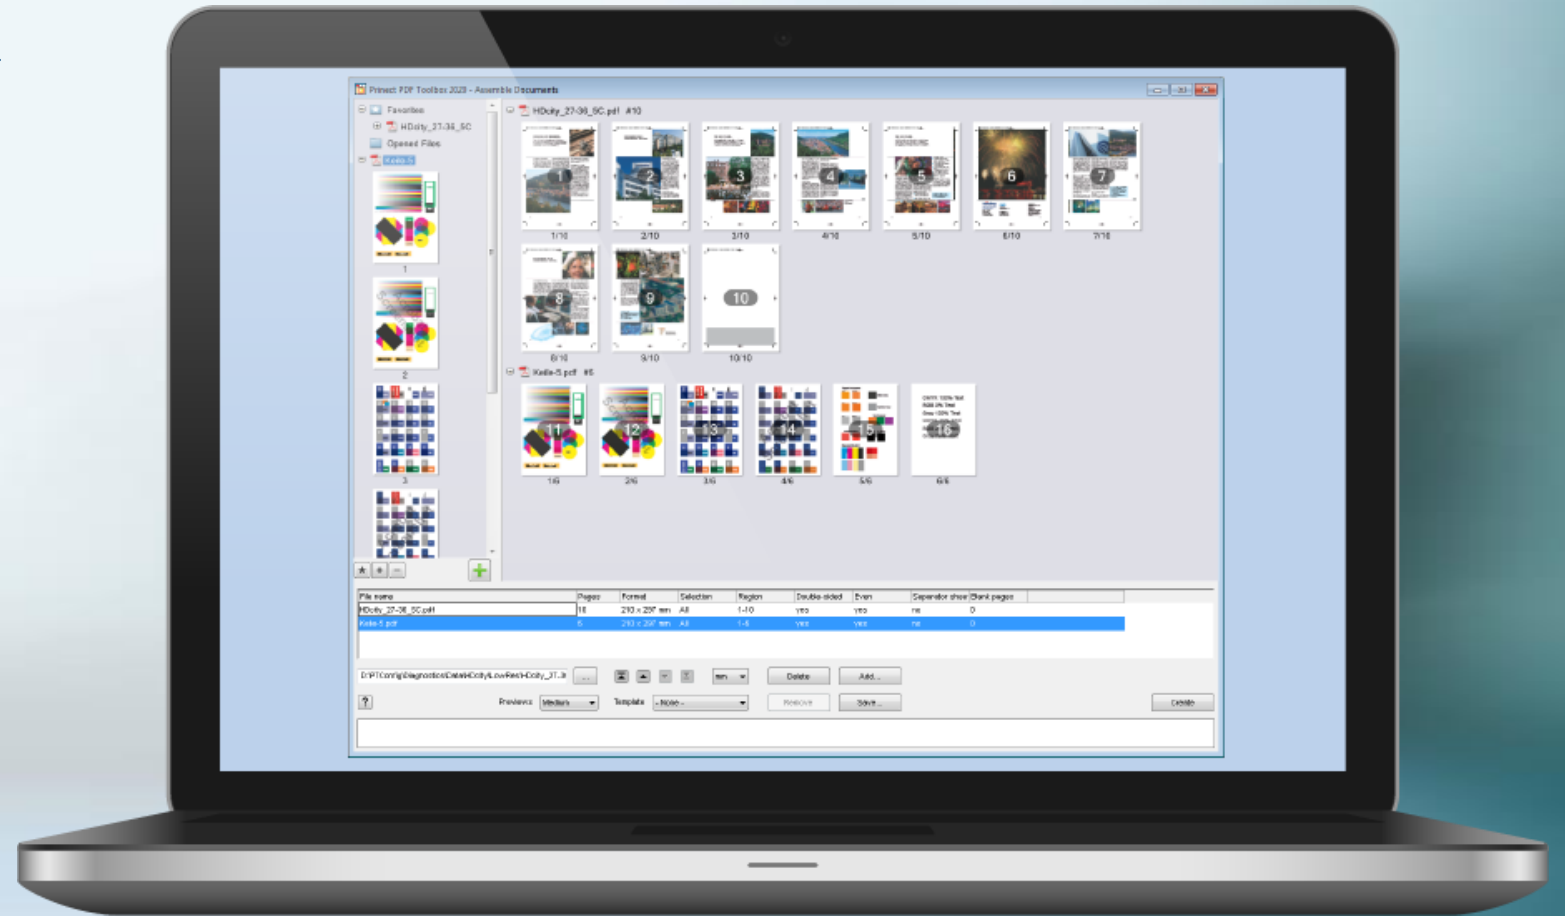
Prinect PDF Toolbox 2020 - Assemble Documents

Favorites
HDcity_27-36_SC
Opened Files
Keile-5

1
2
3

HDcity_27-36_SC.pdf #10

1
1/10
2
2/10
3
3/10
4
4/10
5
5/10
6
6/10
7
7/10
8
8/10
9
9/10
10
10/10

Keile-5.pdf #6

11
1/6
12
2/6
13
3/6
14
4/6
15
5/6
16
6/6

| File name | Pages | Format | Selection | Region | Double-sided | Even | Separator sheet | Blank pages |
|---|---|---|---|---|---|---|---|---|
| HDcity_27-36_SC.pdf | 10 | 210 x 297 mm | All | 1-10 | yes | yes | no | 0 |
| Keile-5.pdf | 6 | 210 x 297 mm | All | 1-6 | yes | yes | no | 0 |

D:\PTConfig\Diagnostics\Dateien\HDcity\LowRes\HDcity_27..
...
mm
Delete
Add...
?
Previews: Medium
Template: - None -
Remove
Save...
Create